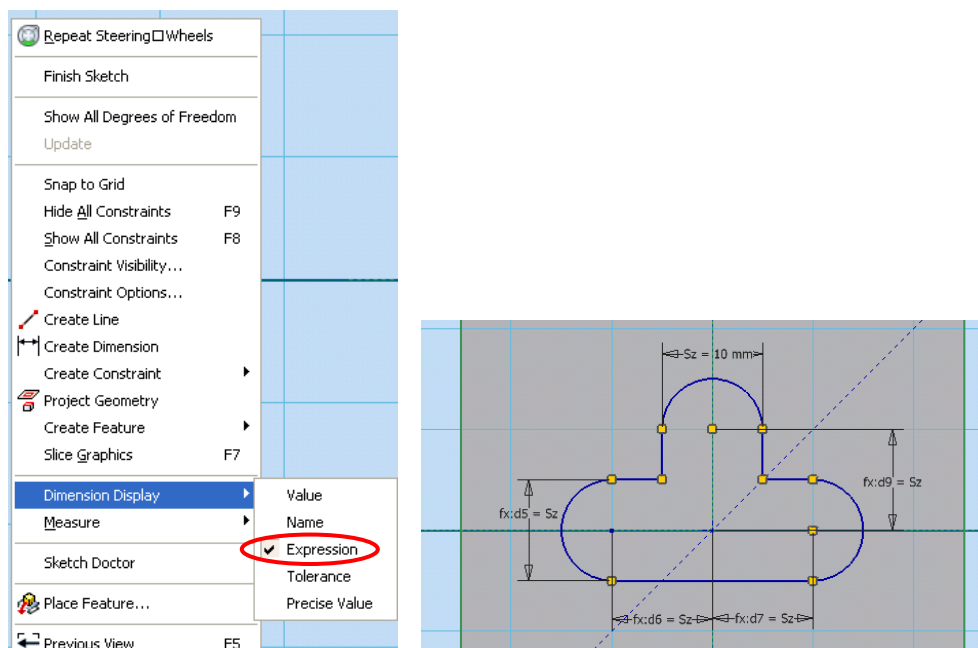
Repeat Steering□Wheels

Finish Sketch

Show All Degrees of Freedom
Update

Snap to Grid
Hide All Constraints F9
Show All Constraints F8
Constraint Visibility...
Constraint Options...
Create Line
Create Dimension
Create Constraint
Project Geometry
Create Feature
Slice Graphics F7

Dimension Display
Measure

Sketch Doctor

Place Feature...

Previous View F5

Value
Name
Expression
Tolerance
Precise Value

Sz = 10 mm
fx:d9 = Sz
fx:d5 = Sz
fx:d6 = Sz
fx:d7 = Sz